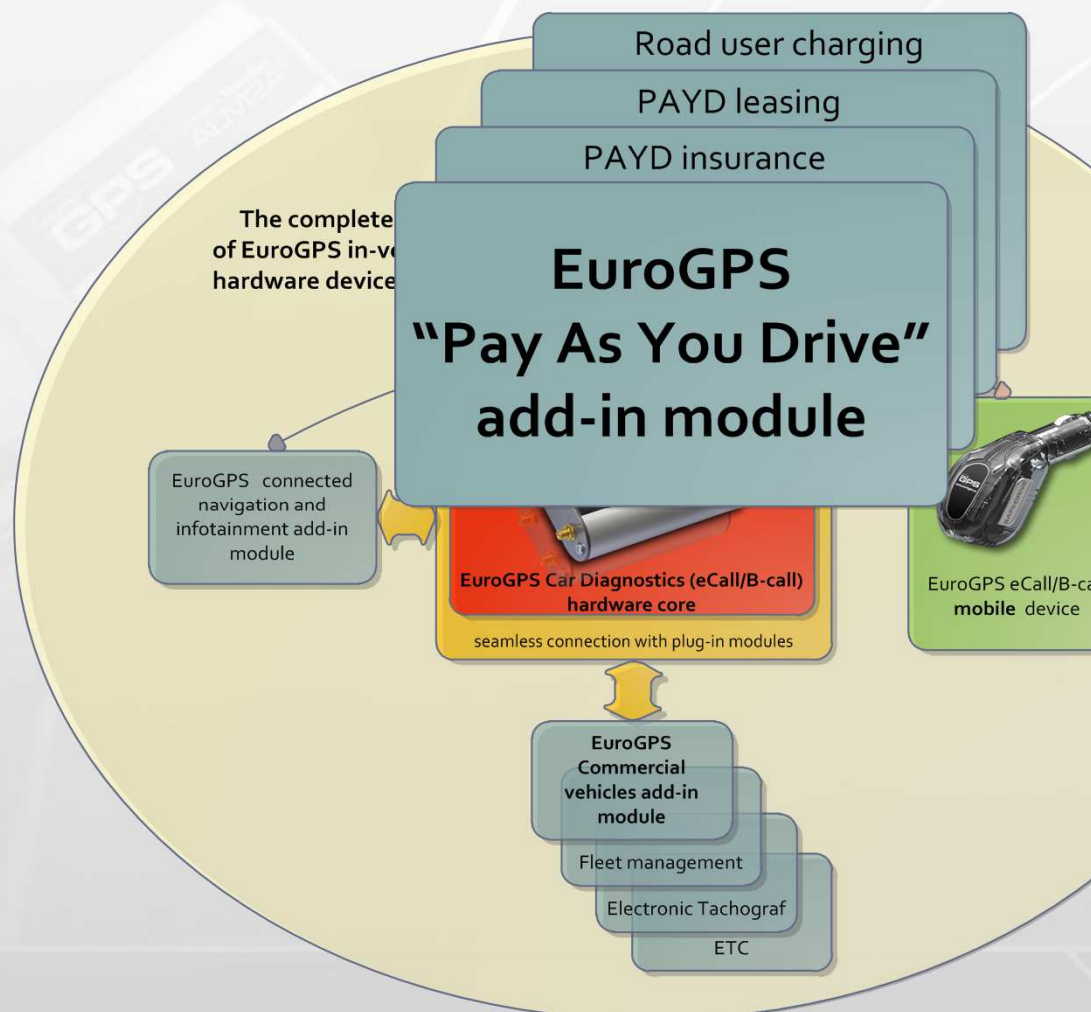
Road user charging

PAYD leasing

PAYD insurance

The complete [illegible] of EuroGPS in-v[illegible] hardware device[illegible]

EuroGPS "Pay As You Drive" add-in module

EuroGPS connected navigation and infotainment add-in module

EuroGPS Car Diagnostics (eCall/B-call) hardware core

seamless connection with plug-in modules

EuroGPS eCall/B-ca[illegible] mobile device

EuroGPS Commercial vehicles add-in module

Fleet management

Electronic Tachograf

ETC